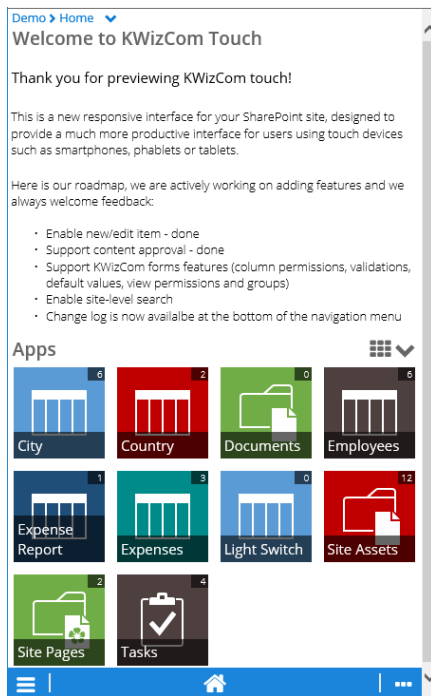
Demo > Home

Welcome to KWizCom Touch

Thank you for previewing KWizCom touch!

This is a new responsive interface for your SharePoint site, designed to provide a much more productive interface for users using touch devices such as smartphones, phablets or tablets.

Here is our roadmap, we are actively working on adding features and we always welcome feedback:

- Enable new/edit item - done
- Support content approval - done
- Support KWizCom forms features (column permissions, validations, default values, view permissions and groups)
- Enable site-level search
- Change log is now availalbe at the bottom of the navigation menu

Apps

6 City
2 Country
0 Documents
6 Employees
1 Expense Report
3 Expenses
0 Light Switch
12 Site Assets
2 Site Pages
4 Tasks

...